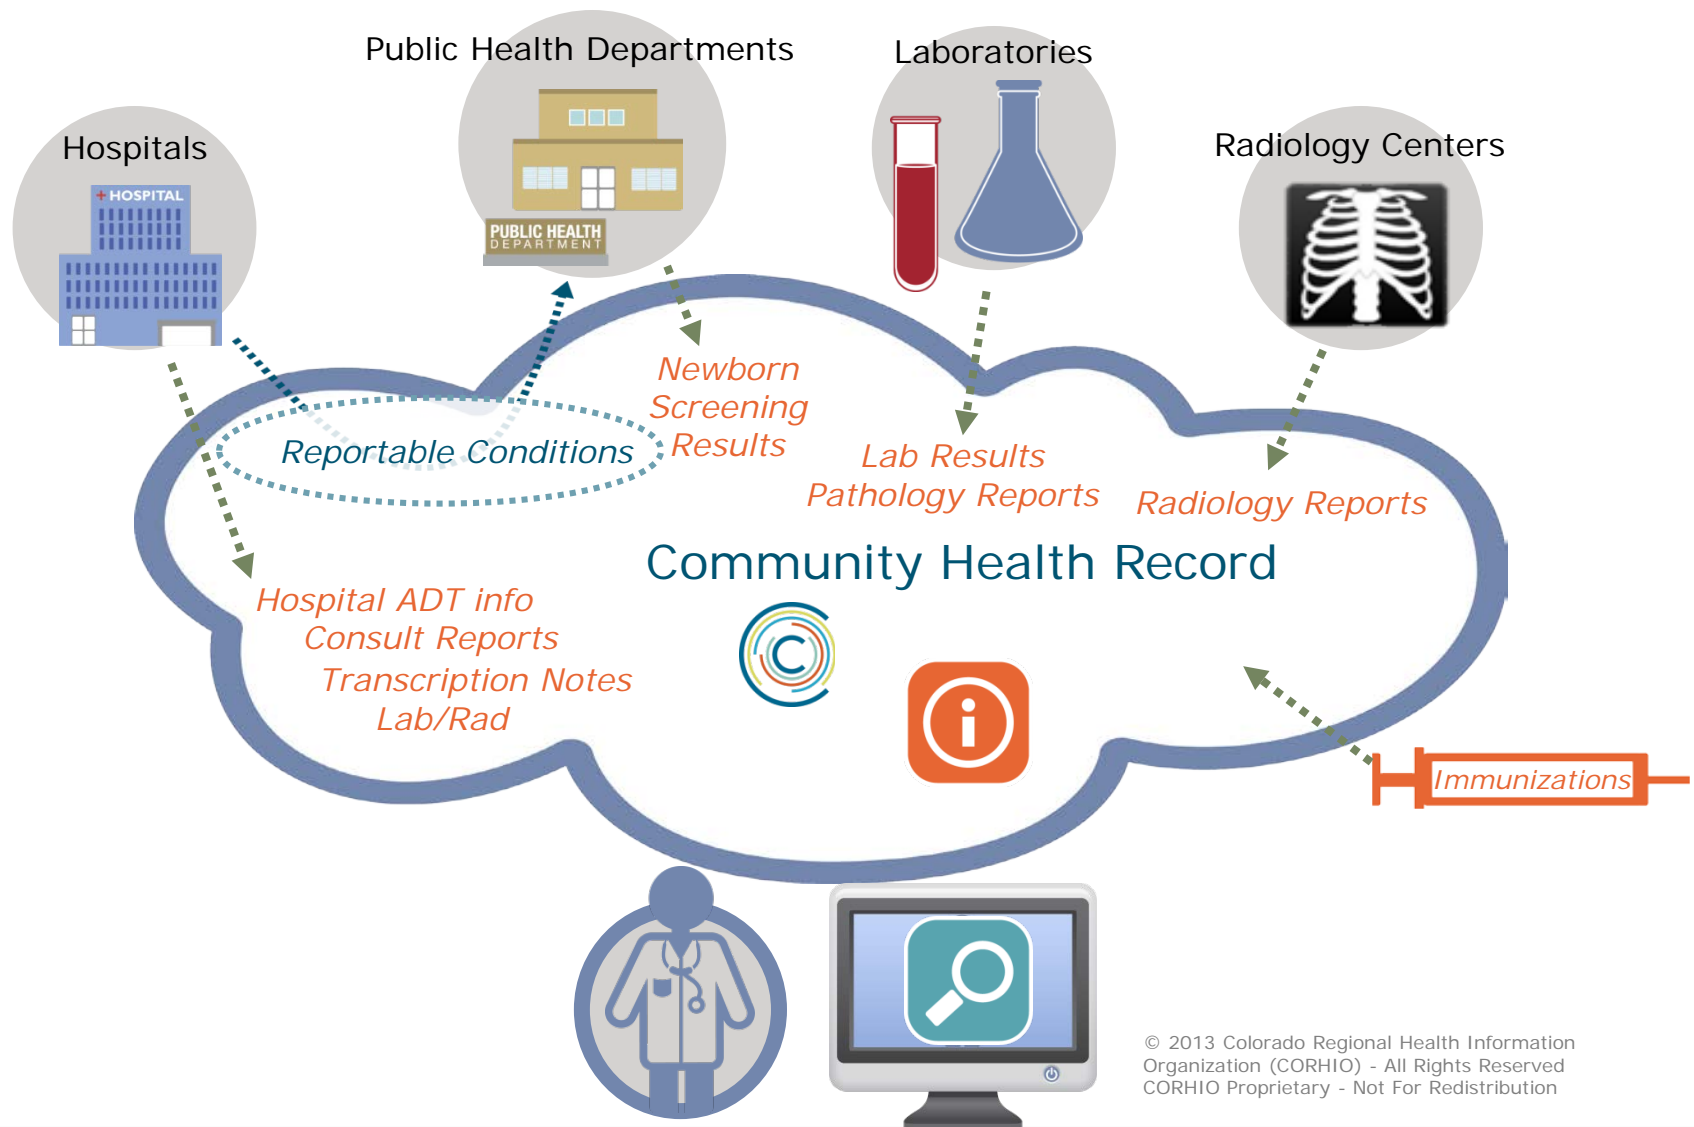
Public Health Departments

Laboratories

Hospitals

Radiology Centers

HOSPITAL

PUBLIC HEALTH DEPARTMENT

Newborn Screening Results

Reportable Conditions

Lab Results Pathology Reports

Radiology Reports

Community Health Record

Hospital ADT info Consult Reports Transcription Notes Lab/Rad

Immunizations

© 2013 Colorado Regional Health Information Organization (CORHIO) - All Rights Reserved CORHIO Proprietary - Not For Redistribution